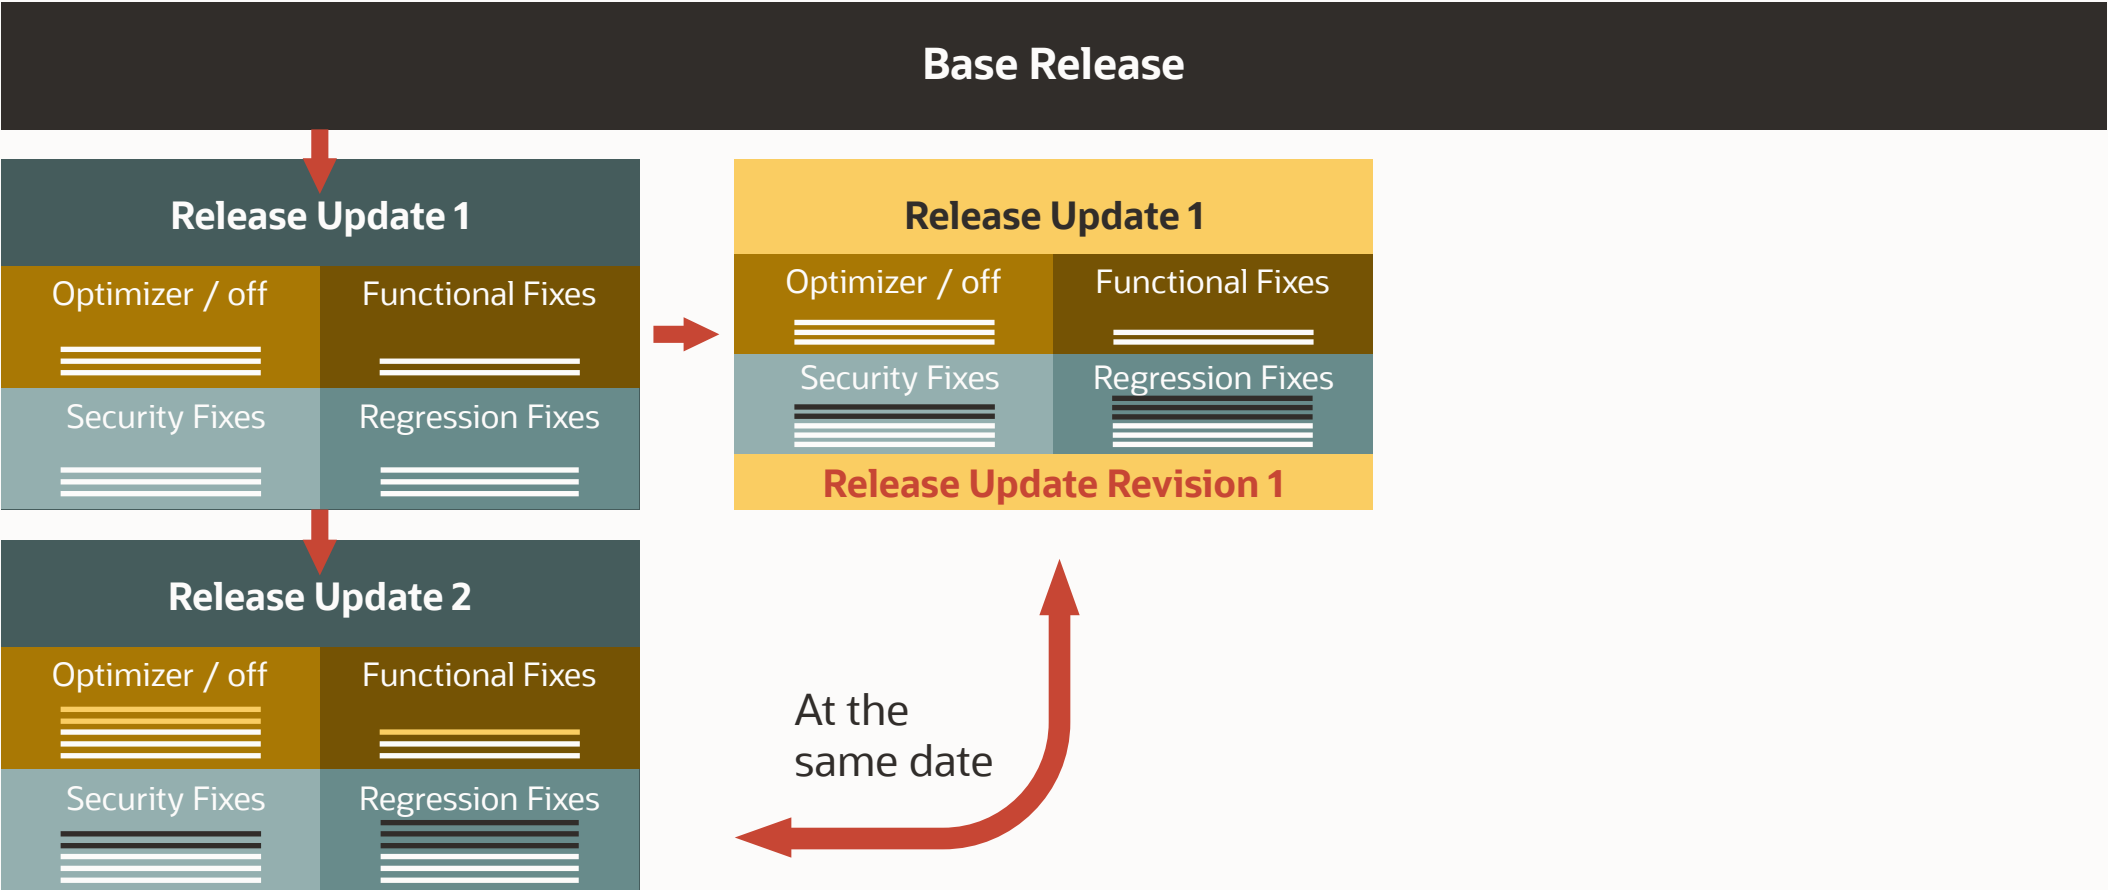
Base Release

Release Update 1

Optimizer / off

Functional Fixes

Security Fixes

Regression Fixes

Release Update 1

Optimizer / off

Functional Fixes

Security Fixes

Regression Fixes

Release Update Revision 1

Release Update 2

Optimizer / off

Functional Fixes

Security Fixes

Regression Fixes

At the same date